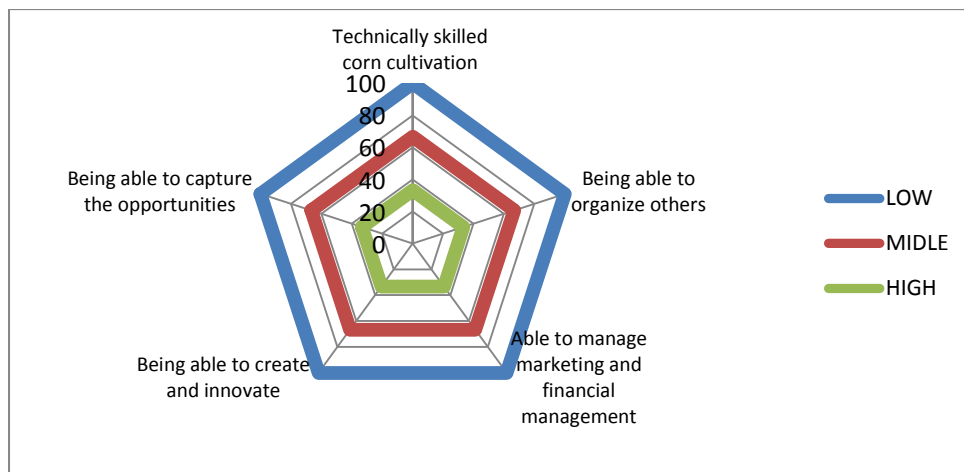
Technically skilled corn cultivation

100
80
60
40
20
0

Being able to organize others

Able to manage marketing and financial management

Being able to create and innovate

Being able to capture the opportunities

LOW
MIDLE
HIGH